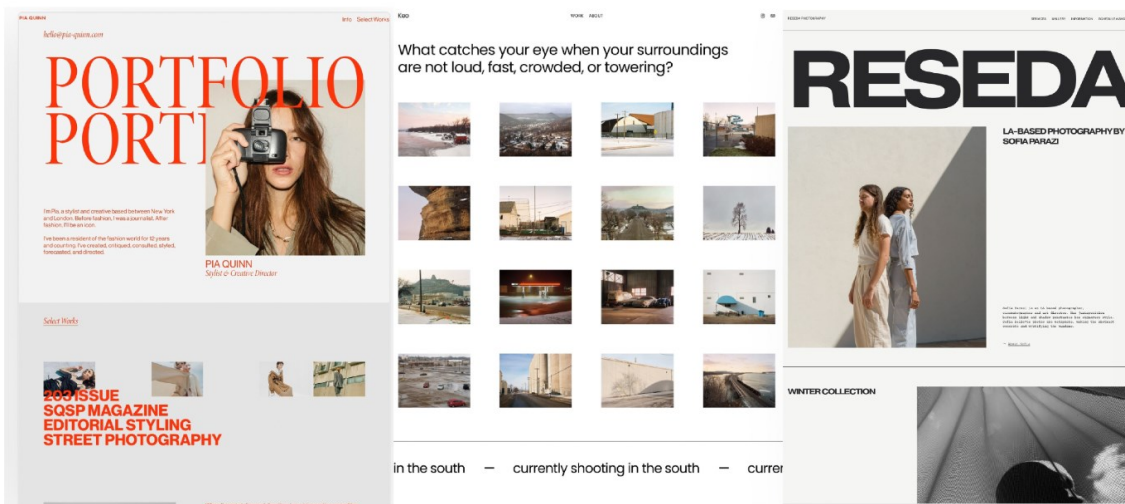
PIA QUINN

Info Select Works

hello@pia-quinn.com

PORTFOLIO

PORTI

I'm Pia, a stylist and creative based between New York and London. Before fashion, I was a journalist. After fashion, I'll be an icon.

I've been a resident of the fashion world for 12 years and counting. I've created, critiqued, consulted, styled, forecasted, and directed.

PIA QUINN

Stylist & Creative Director

Select Works

203 ISSUE
SQSP MAGAZINE
EDITORIAL STYLING
STREET PHOTOGRAPHY

Kalo

WORK ABOUT

What catches your eye when your surroundings are not loud, fast, crowded, or towering?

in the south — currently shooting in the south — curren

RESEDA PHOTOGRAPHY

RESEDA

LA-BASED PHOTOGRAPHY BY SOFIA PARAZI

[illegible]

WINTER COLLECTION